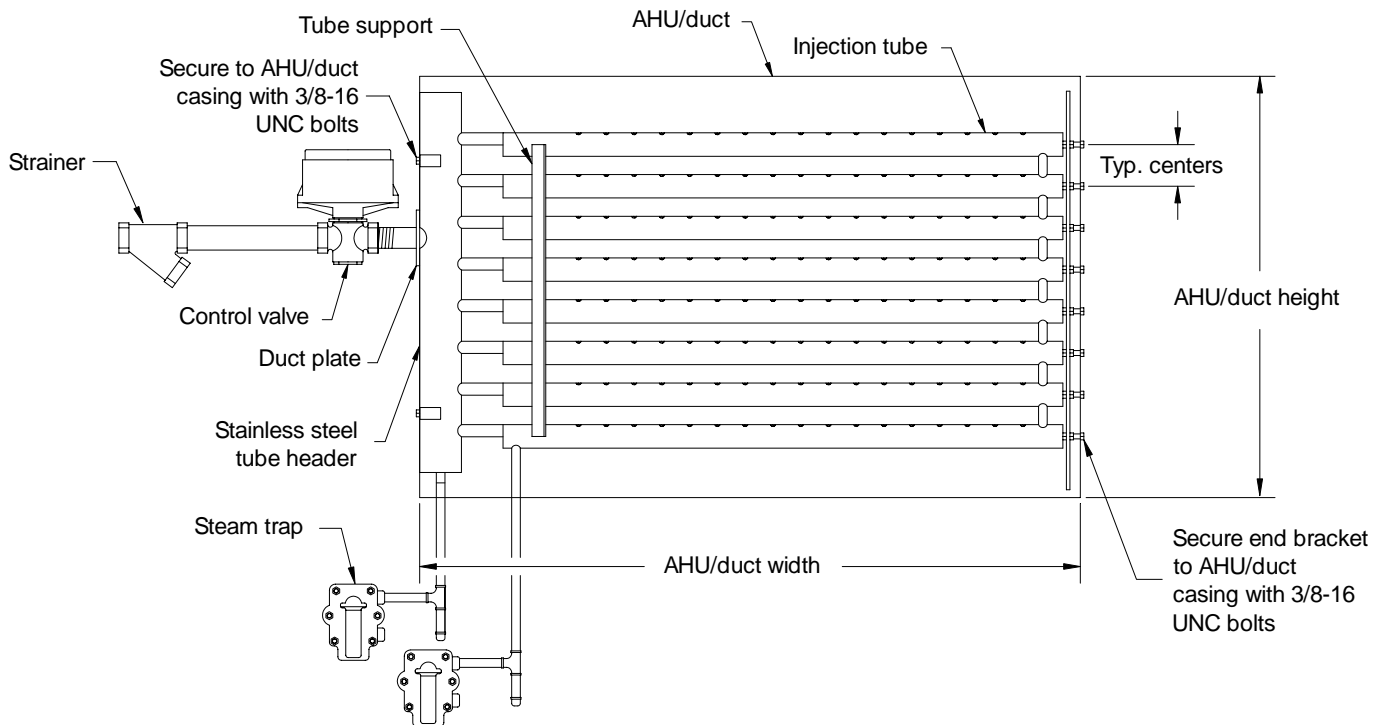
Tube support
AHU/duct
Injection tube
Secure to AHU/duct casing with 3/8-16 UNC bolts
Strainer
Typ. centers
AHU/duct height
Control valve
Duct plate
Stainless steel tube header
Steam trap
AHU/duct width
Secure end bracket to AHU/duct casing with 3/8-16 UNC bolts